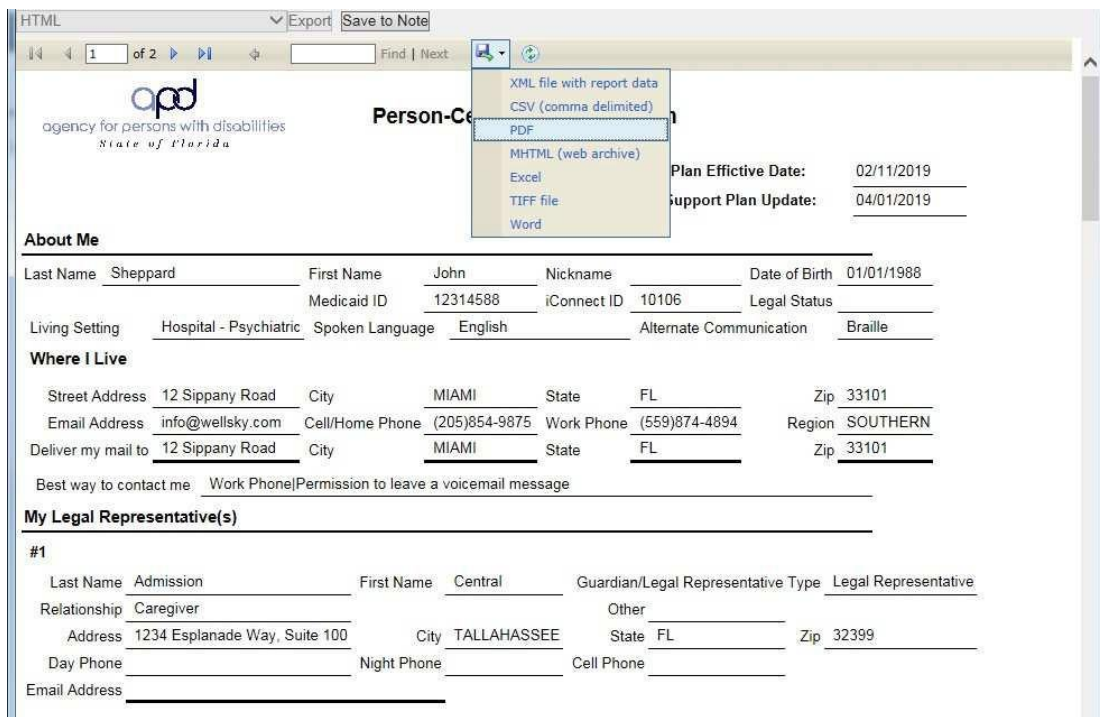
HTML Export Save to Note

1 of 2 Find | Next

XML file with report data
CSV (comma delimited)
PDF
MHTML (web archive)
Excel
TIFF file
Word

apd
agency for persons with disabilities
State of Florida

Person-Ce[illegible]n

Plan Effective Date: 02/11/2019
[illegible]upport Plan Update: 04/01/2019

About Me

Last Name Sheppard First Name John Nickname Date of Birth 01/01/1988
Medicaid ID 12314588 iConnect ID 10106 Legal Status
Living Setting Hospital - Psychiatric Spoken Language English Alternate Communication Braille

Where I Live

Street Address 12 Sippany Road City MIAMI State FL Zip 33101
Email Address info@wellsky.com Cell/Home Phone (205)854-9875 Work Phone (559)874-4894 Region SOUTHERN
Deliver my mail to 12 Sippany Road City MIAMI State FL Zip 33101

Best way to contact me Work Phone|Permission to leave a voicemail message

My Legal Representative(s)

#1

Last Name Admission First Name Central Guardian/Legal Representative Type Legal Representative
Relationship Caregiver Other
Address 1234 Esplanade Way, Suite 100 City TALLAHASSEE State FL Zip 32399
Day Phone Night Phone Cell Phone
Email Address